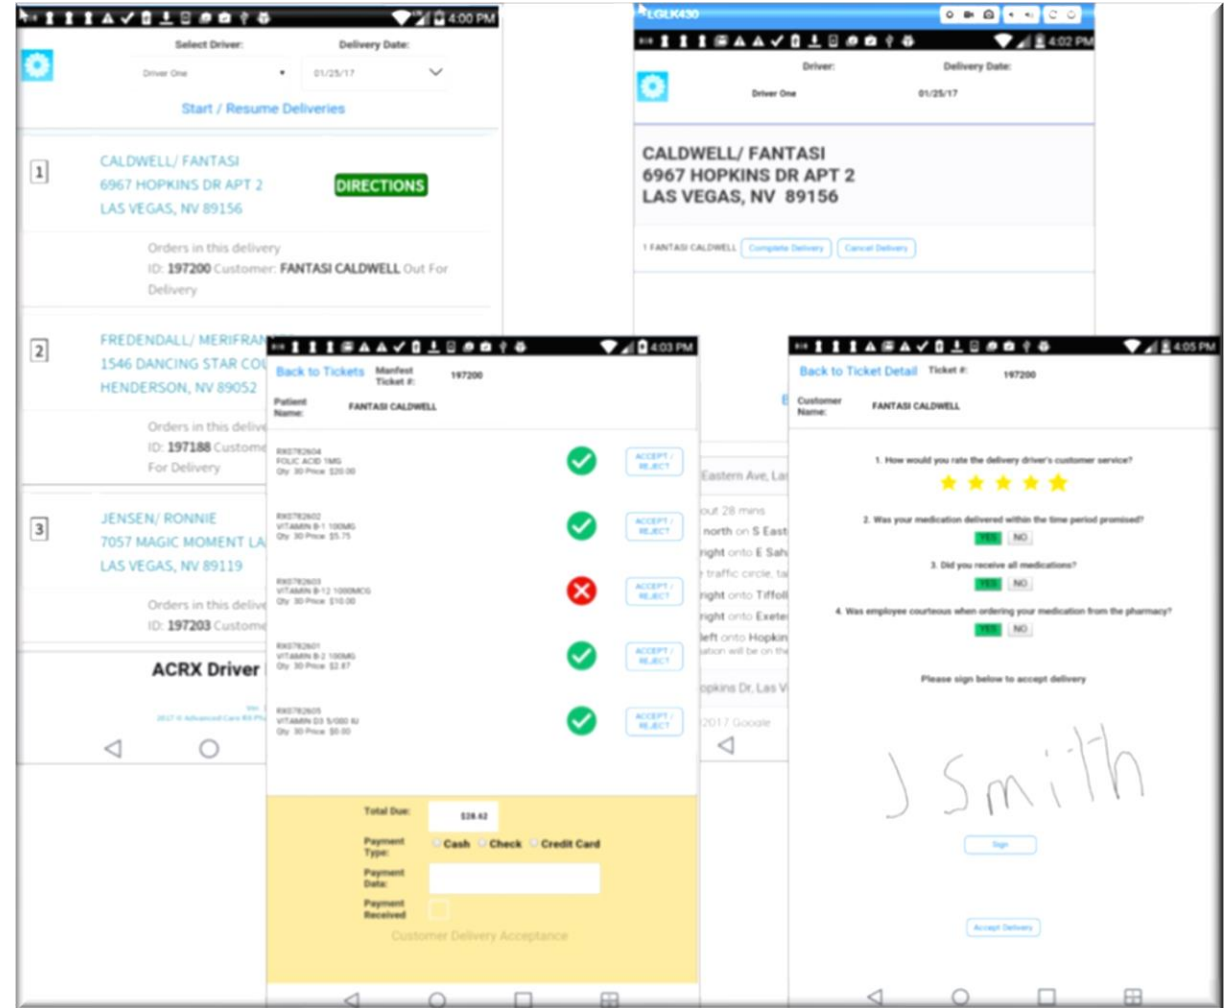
4:00 PM

Select Driver:
Delivery Date:
Driver One
01/25/17
Start / Resume Deliveries

1
CALDWELL/ FANTASI
6967 HOPKINS DR APT 2
LAS VEGAS, NV 89156
DIRECTIONS
Orders in this delivery
ID: 197200 Customer: FANTASI CALDWELL Out For Delivery

2
FREDENDALL/ MERIFRAN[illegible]
1546 DANCING STAR CO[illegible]
HENDERSON, NV 89052
Orders in this delive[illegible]
ID: 197188 Custome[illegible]
For Delivery

3
JENSEN/ RONNIE
7057 MAGIC MOMENT LA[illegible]
LAS VEGAS, NV 89119
Orders in this delive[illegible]
ID: 197203 Custome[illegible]

ACRX Driver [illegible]

LGLK430
4:02 PM
Driver:
Delivery Date:
Driver One
01/25/17
CALDWELL/ FANTASI
6967 HOPKINS DR APT 2
LAS VEGAS, NV 89156
1 FANTASI CALDWELL
Complete Delivery
Cancel Delivery

Eastern Ave, La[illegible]
out 28 mins
north on S East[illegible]
right onto E Sah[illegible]
traffic circle, ta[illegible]
right onto Tiffol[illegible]
right onto Exete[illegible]
left onto Hopkin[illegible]
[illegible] will be on the
opkins Dr, Las V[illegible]
2017 Google

4:03 PM
Back to Tickets
Manfest Ticket #: 197200
Patient Name: FANTASI CALDWELL

RX0782604
FOLIC ACID 1MG
Qty 30 Price $20.00
ACCEPT / REJECT

RX0782602
VITAMIN B-1 100MG
Qty 30 Price $5.75
ACCEPT / REJECT

RX0782603
VITAMIN B-12 1000MCG
Qty 30 Price $10.00
ACCEPT / REJECT

RX0782601
VITAMIN B-2 100MG
Qty 30 Price $2.87
ACCEPT / REJECT

RX0782605
VITAMIN D3 5/000 IU
Qty 30 Price $0.00
ACCEPT / REJECT

Total Due: $28.62
Payment Type: Cash Check Credit Card
Payment Date:
Payment Received
Customer Delivery Acceptance

4:05 PM
Back to Ticket Detail
Ticket #: 197200
Customer Name: FANTASI CALDWELL

1. How would you rate the delivery driver's customer service?
2. Was your medication delivered within the time period promised?
YES NO
3. Did you receive all medications?
YES NO
4. Was employee courteous when ordering your medication from the pharmacy?
YES NO
Please sign below to accept delivery
J Smith
Sign
Accept Delivery